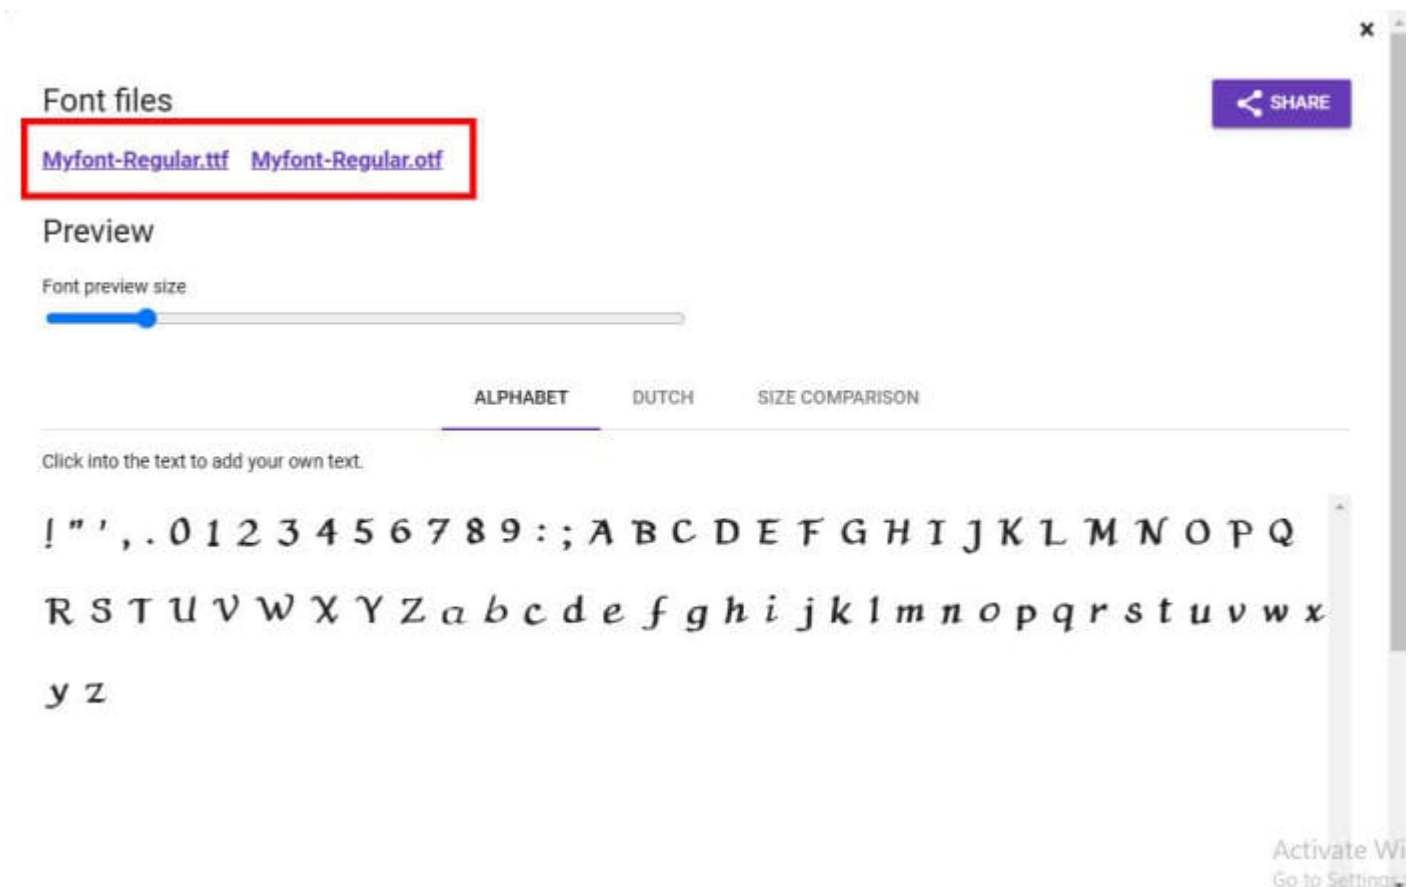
×

Font files

SHARE

Myfont-Regular.ttf Myfont-Regular.otf

Preview

Font preview size

ALPHABET DUTCH SIZE COMPARISON

Click into the text to add your own text.

! " ' , . 0 1 2 3 4 5 6 7 8 9 : ; A B C D E F G H I J K L M N O P Q R S T U V W X Y Z a b c d e f g h i j k l m n o p q r s t u v w x y z

Activate Wi
Go to Settings